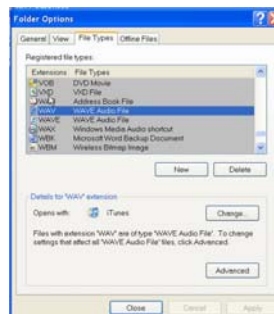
Folder Options

General | View | File Types | Offline Files

Registered file types:

| Extensions | File Types |
|---|---|
| VOB | DVD Movie |
| VXD | VxD File |
| WAB | Address Book File |
| WAV | WAVE Audio File |
| WAVE | WAVE Audio File |
| WAX | Windows Media Audio shortcut |
| WBK | Microsoft Word Backup Document |
| WBM | Wireless Bitmap Image |

New | Delete

Details for 'WAV' extension

Opens with: iTunes | Change...

Files with extension 'WAV' are of type 'WAVE Audio File'. To change settings that affect all 'WAVE Audio File' files, click Advanced.

Advanced

Close | Cancel | Apply